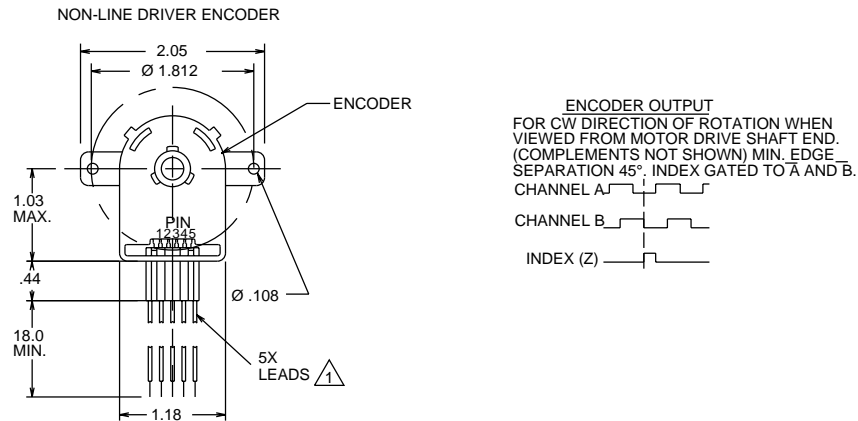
NON-LINE DRIVER ENCODER

2.05

Ø 1.812

ENCODER

1.03 MAX.

PIN
12345

.44

Ø .108

18.0 MIN.

5X LEADS 1

1.18

ENCODER OUTPUT
FOR CW DIRECTION OF ROTATION WHEN VIEWED FROM MOTOR DRIVE SHAFT END. (COMPLEMENTS NOT SHOWN) MIN. EDGE SEPARATION 45°. INDEX GATED TO $\bar{A}$ AND $\bar{B}$.

CHANNEL A

CHANNEL B

INDEX (Z)